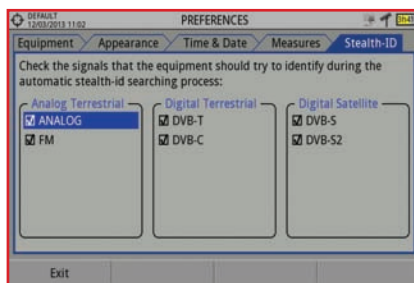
DEFAULT
12/03/2013 11:02

PREFERENCES

3h41

Equipment
Appearance
Time & Date
Measures
Stealth-ID

Check the signals that the equipment should try to identify during the automatic stealth-id searching process:

Analog Terrestrial
☑ ANALOG
☑ FM

Digital Terrestrial
☑ DVB-T
☑ DVB-C

Digital Satellite
☑ DVB-S
☑ DVB-S2

Exit